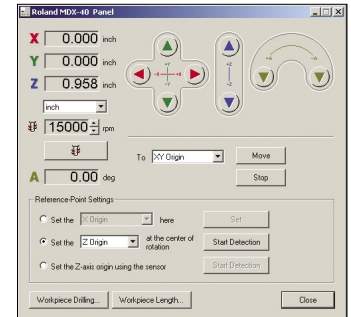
Roland MDX-40 Panel

X 0.000 inch
Y 0.000 inch
Z 0.958 inch

inch

15000 rpm

To XY Origin
Move
Stop

A 0.00 deg

+Y
-X
+X
-Y
+Z
-Z

Reference-Point Settings
Set the X Origin here
Set
Set the Z Origin at the center of rotation
Start Detection
Set the Z-axis origin using the sensor
Start Detection

Workpiece Drilling...
Workpiece Length...
Close